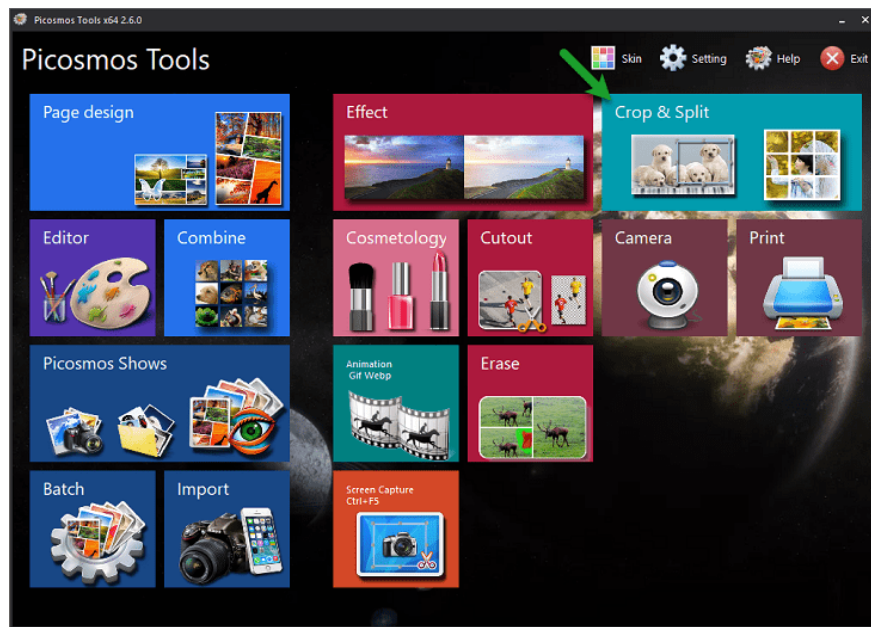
Picosmos Tools x64 2.6.0

Picosmos Tools

Skin Setting Help Exit

Page design

Effect

Crop & Split

Editor

Combine

Cosmetology

Cutout

Camera

Print

Picosmos Shows

Animation Gif Webp

Erase

Batch

Import

Screen Capture Ctrl+F5